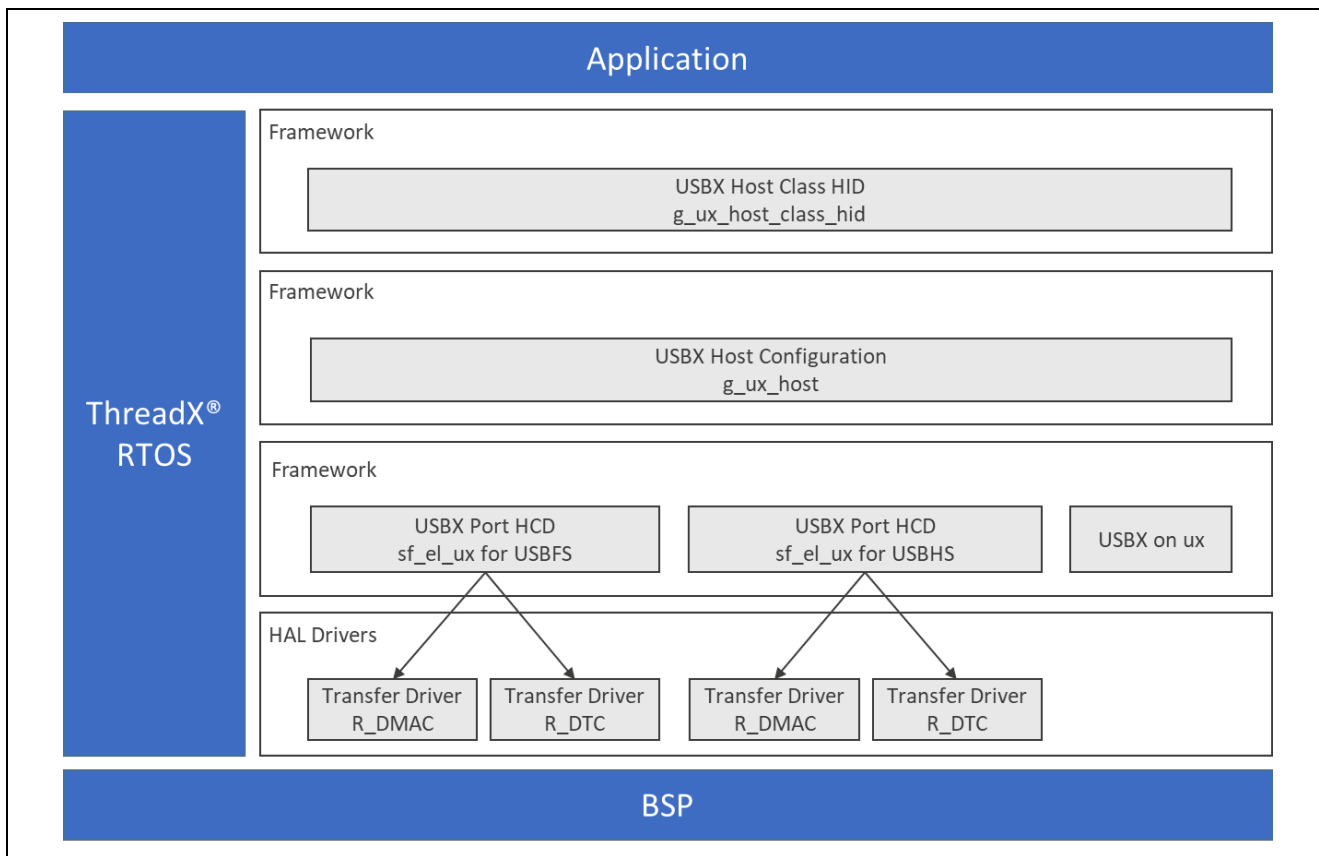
Application

ThreadX®
RTOS

Framework

USBX Host Class HID
g_ux_host_class_hid

Framework

USBX Host Configuration
g_ux_host

Framework

USBX Port HCD
sf_el_ux for USBFS

USBX Port HCD
sf_el_ux for USBHS

USBX on ux

HAL Drivers

Transfer Driver
R_DMAC

Transfer Driver
R_DTC

Transfer Driver
R_DMAC

Transfer Driver
R_DTC

BSP